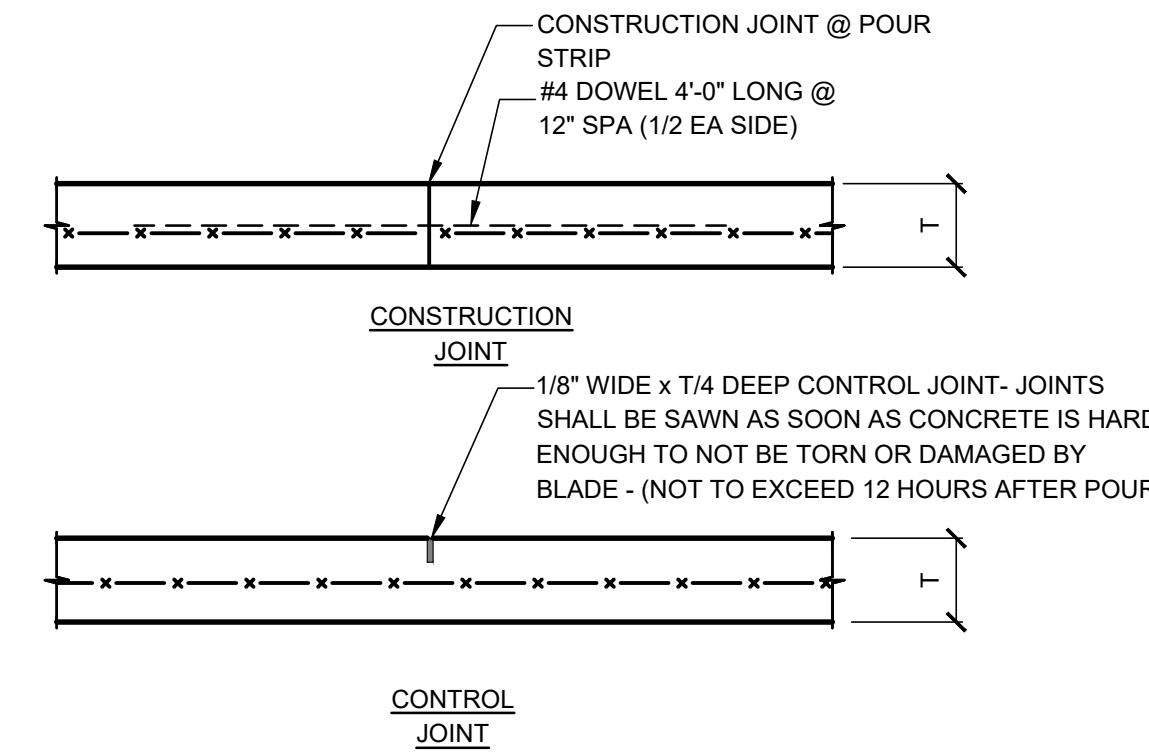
CONSTRUCTION JOINT @ POUR STRIP

#4 DOWEL 4'-0" LONG @ 12" SPA (1/2 EA SIDE)

T

CONSTRUCTION JOINT

1/8" WIDE x T/4 DEEP CONTROL JOINT- JOINTS SHALL BE SAWN AS SOON AS CONCRETE IS HARD ENOUGH TO NOT BE TORN OR DAMAGED BY BLADE - (NOT TO EXCEED 12 HOURS AFTER POUR

T

CONTROL JOINT